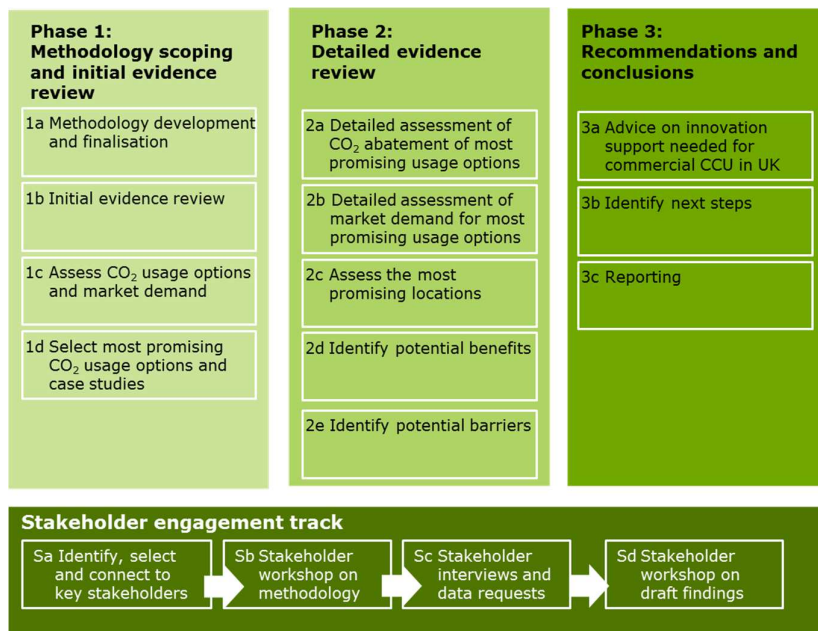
Phase 1: Methodology scoping and initial evidence review

1a Methodology development and finalisation

1b Initial evidence review

1c Assess $CO_2$ usage options and market demand

1d Select most promising $CO_2$ usage options and case studies

Phase 2: Detailed evidence review

2a Detailed assessment of $CO_2$ abatement of most promising usage options

2b Detailed assessment of market demand for most promising usage options

2c Assess the most promising locations

2d Identify potential benefits

2e Identify potential barriers

Phase 3: Recommendations and conclusions

3a Advice on innovation support needed for commercial CCU in UK

3b Identify next steps

3c Reporting

Stakeholder engagement track

Sa Identify, select and connect to key stakeholders

Sb Stakeholder workshop on methodology

Sc Stakeholder interviews and data requests

Sd Stakeholder workshop on draft findings